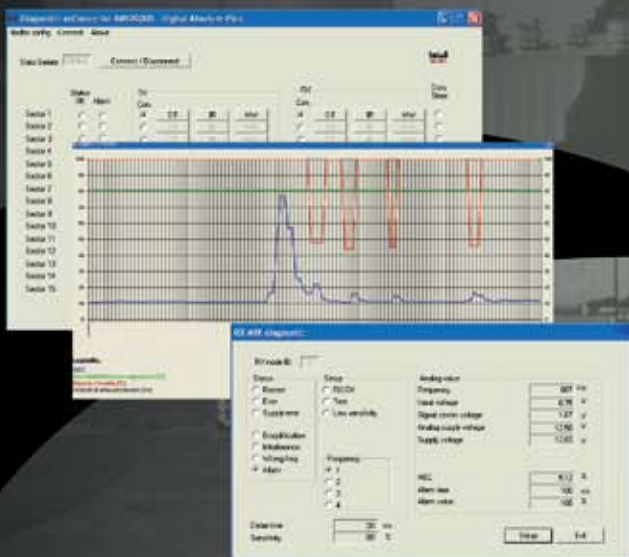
Diagnostic software for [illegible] - Digital Alarm in Pike
Audio config Connect About
Data Series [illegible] Connect / Disconnect
Install
Status OK Alarm
Sector 1
Sector 2
Sector 3
Sector 4
Sector 5
Sector 6
Sector 7
Sector 8
Sector 9
Sector 10
Sector 11
Sector 12
Sector 13
Sector 14
Sector 15
CF
IR
VHF
CF
IR
VHF
RX AIR diagnostic
RX node ID
Status
Blocked
Error
Supply error
Setup
RX Off
Test
Low sensitivity
Disqualification
Interference
Wrong freq
Alarm
Frequency
1
2
3
4
Analog values
Frequency
Input voltage
Signal carrier voltage
Analog supply voltage
Supply voltage
AGC
Alarm time
Alarm value
Delay time
Sensitivity
Setup
Exit